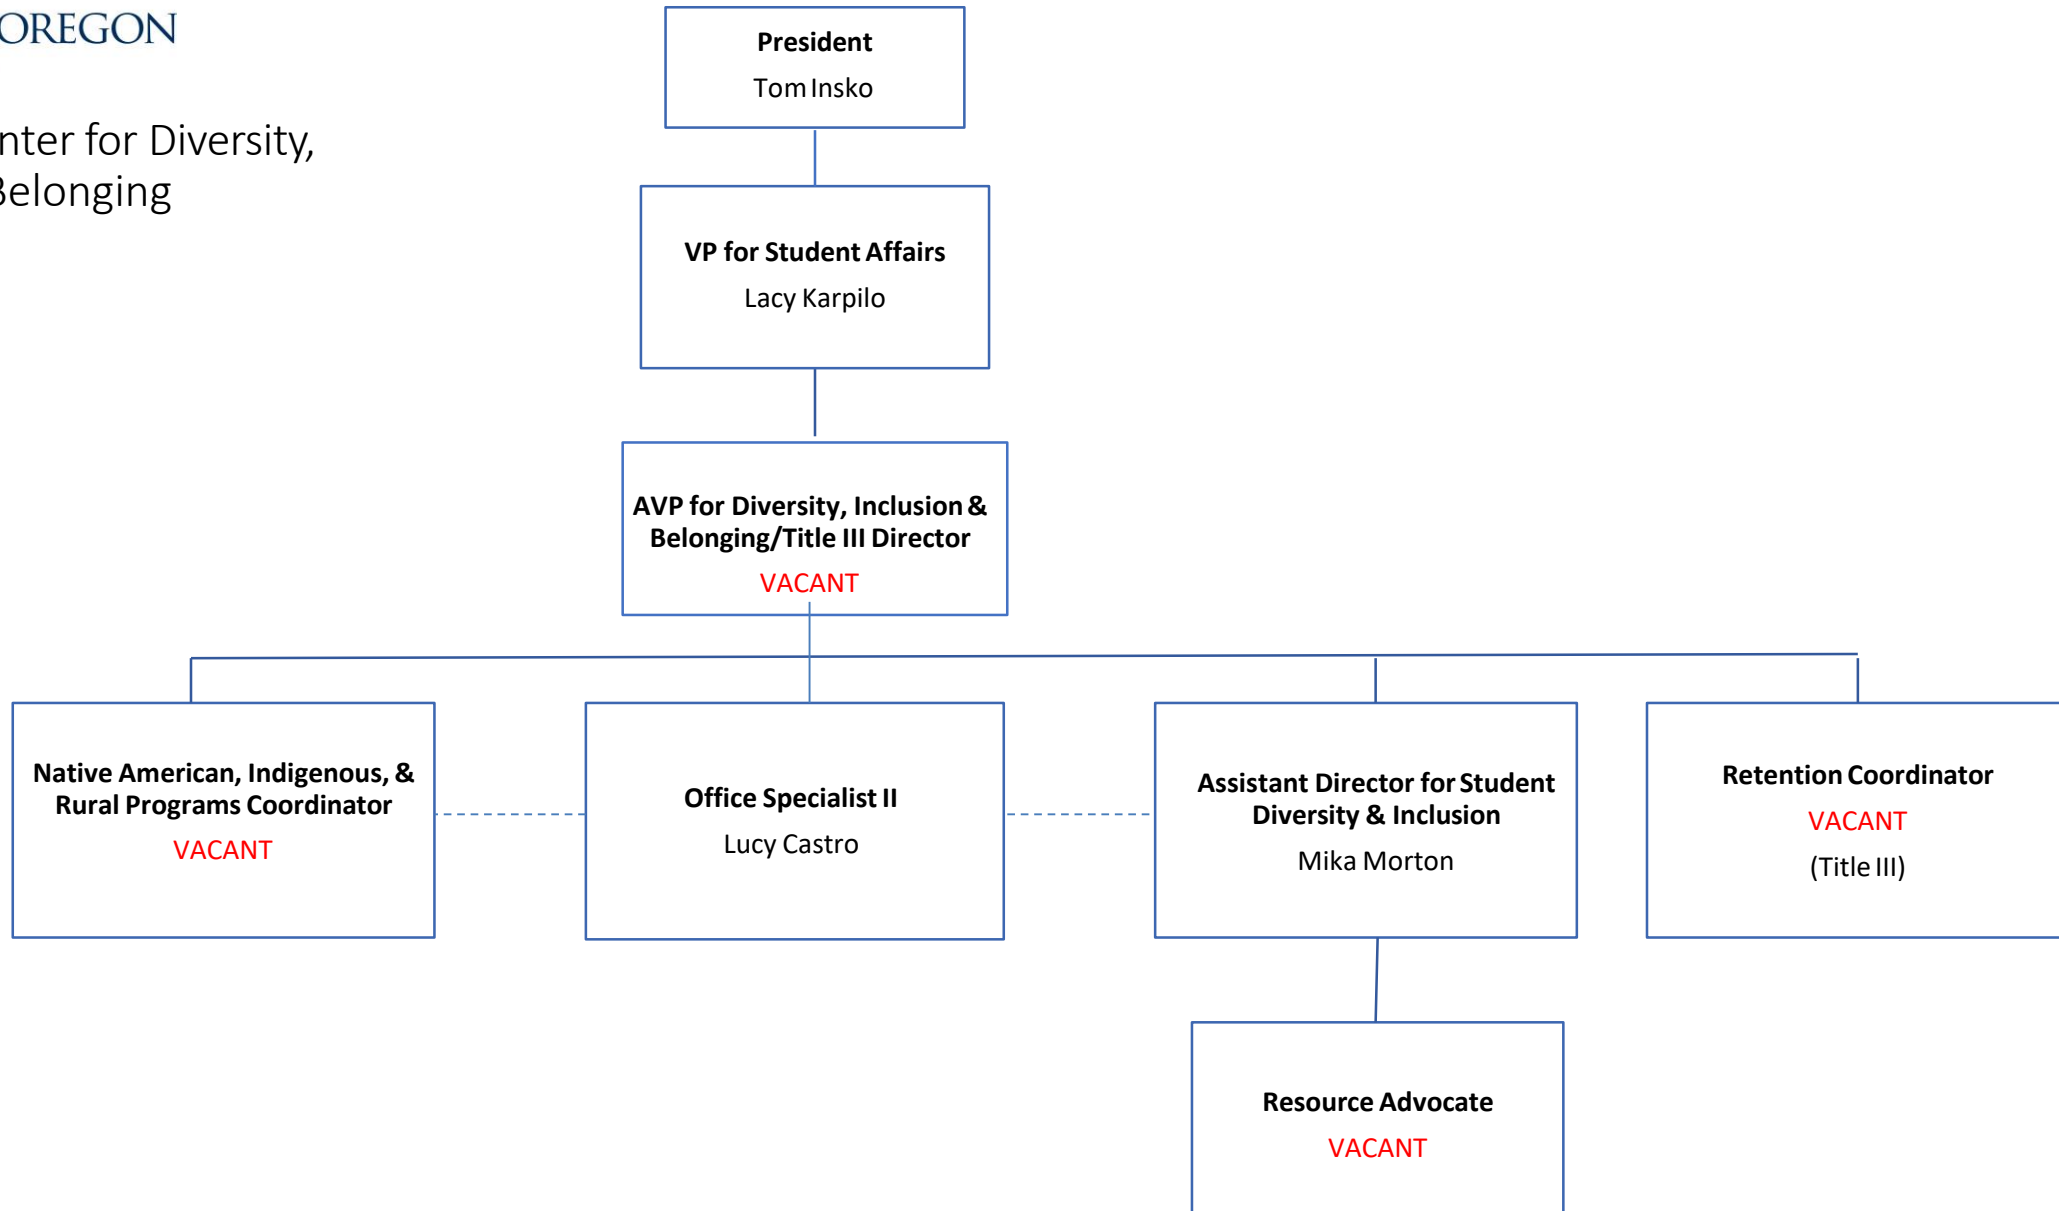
OREGON

nter for Diversity,
Belonging

President
Tom Insko

VP for Student Affairs
Lacy Karpilo

AVP for Diversity, Inclusion & Belonging/Title III Director
VACANT

Native American, Indigenous, & Rural Programs Coordinator
VACANT

Office Specialist II
Lucy Castro

Assistant Director for Student Diversity & Inclusion
Mika Morton

Retention Coordinator
VACANT
(Title III)

Resource Advocate
VACANT